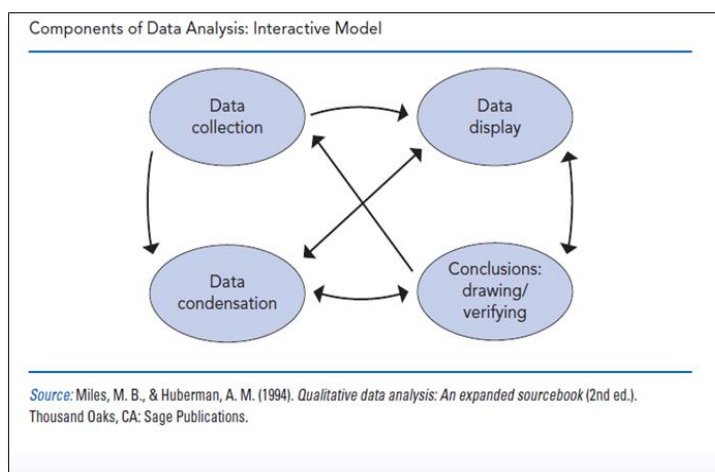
Components of Data Analysis: Interactive Model

Data collection

Data display

Data condensation

Conclusions: drawing/ verifying

Source: Miles, M. B., & Huberman, A. M. (1994). Qualitative data analysis: An expanded sourcebook (2nd ed.). Thousand Oaks, CA: Sage Publications.